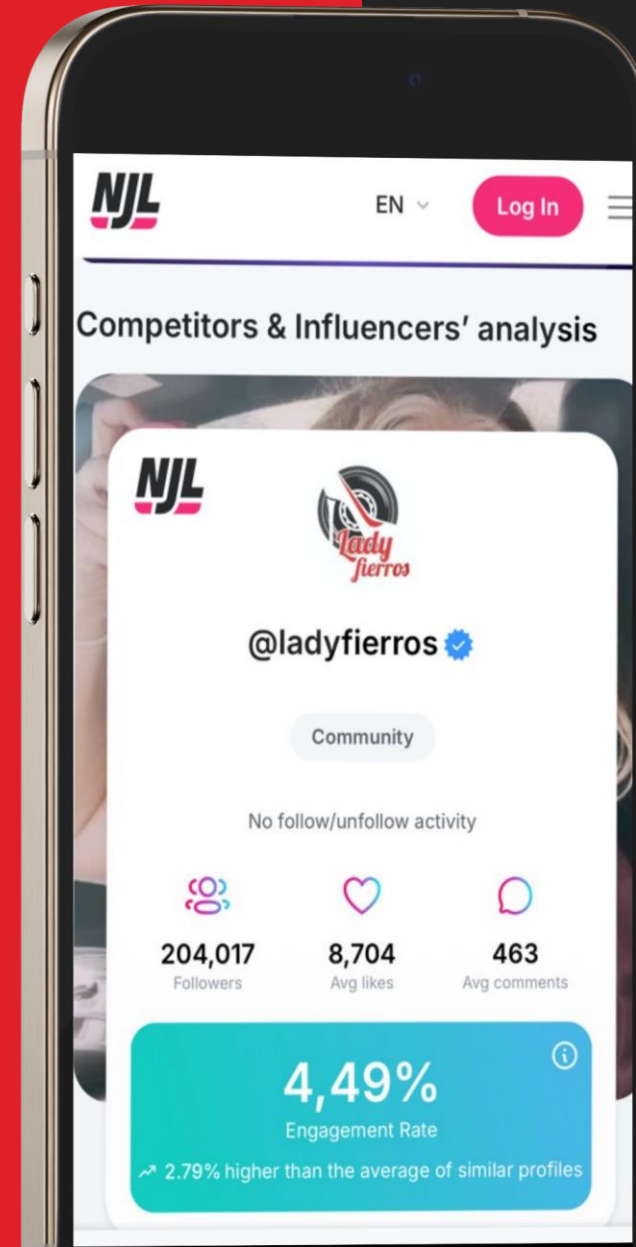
NJL

EN

Log In

Competitors & Influencers' analysis

NJL

Lady fierros

@ladyfierros

Community

No follow/unfollow activity

204,017
Followers

8,704
Avg likes

463
Avg comments

4,49%
Engagement Rate

2.79% higher than the average of similar profiles